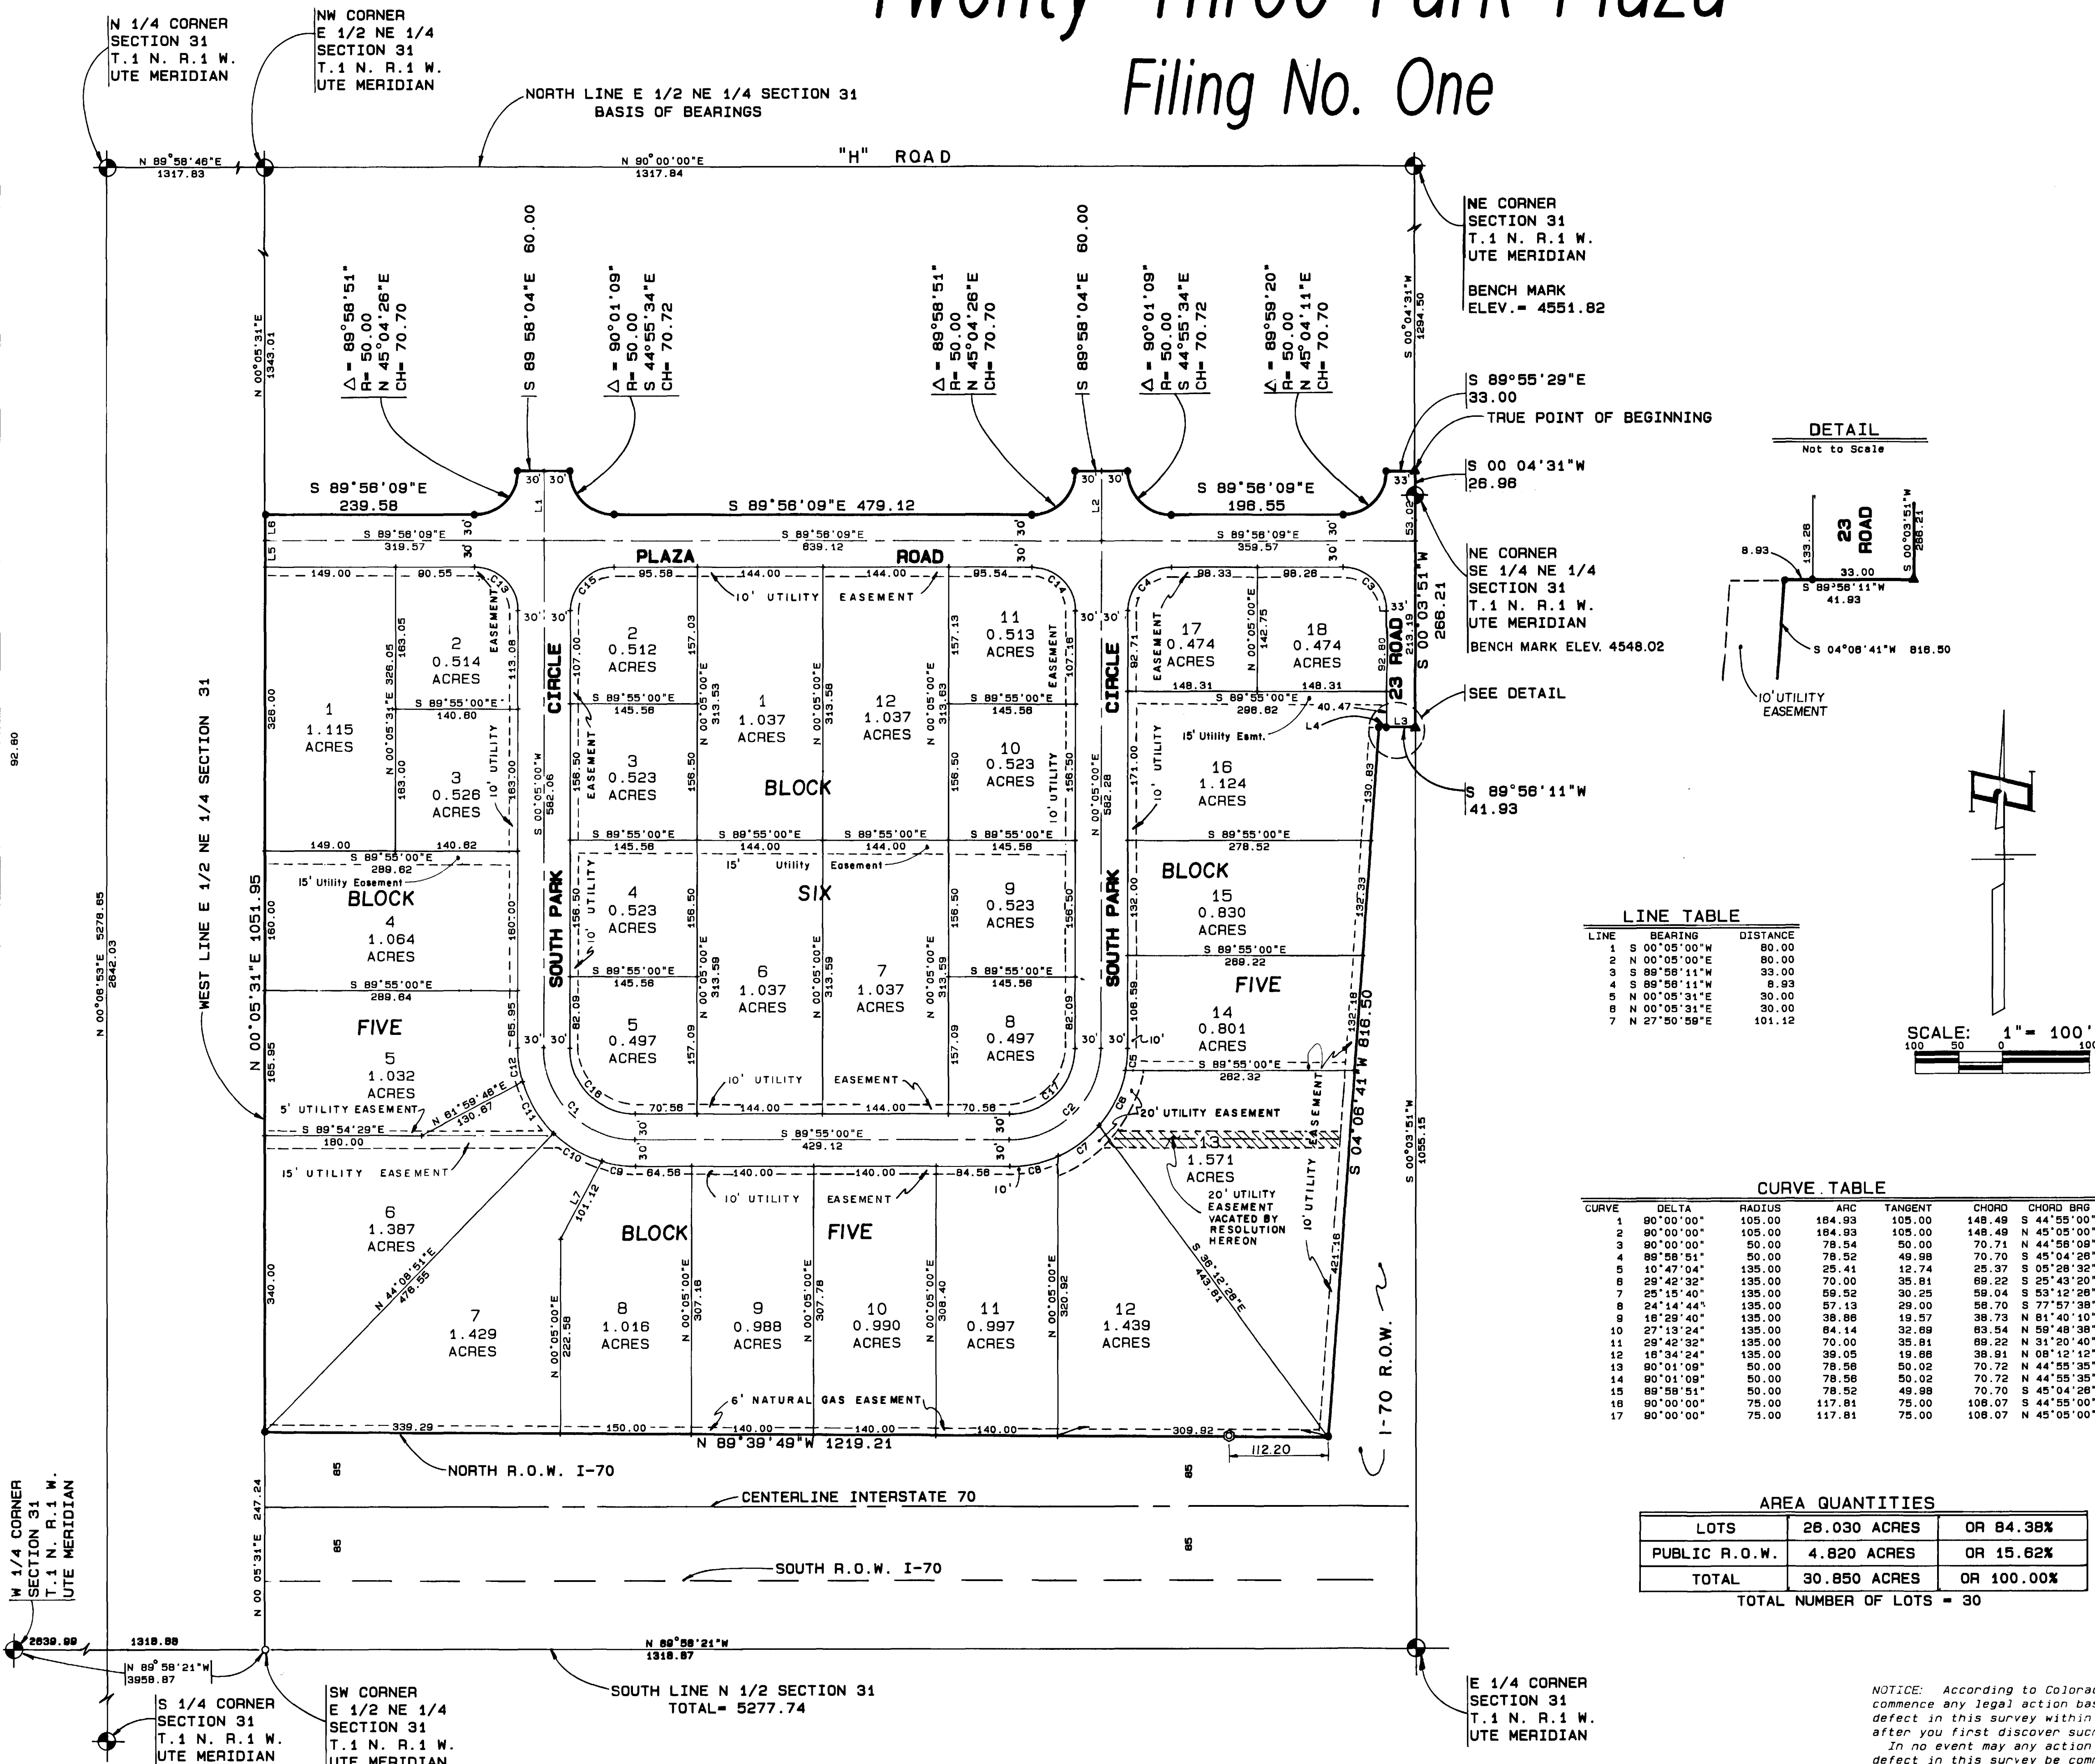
Twenty Three Park Plaza
Filing No. One

N 1/4 CORNER SECTION 31 T.1 N. R.1 W. UTE MERIDIAN

NW CORNER E 1/2 NE 1/4 SECTION 31 T.1 N. R.1 W. UTE MERIDIAN

NORTH LINE E 1/2 NE 1/4 SECTION 31 BASIS OF BEARINGS

N 89°58'46"E 1317.83

"H" ROAD

N 90°00'00"E 1317.84

NE CORNER SECTION 31 T.1 N. R.1 W. UTE MERIDIAN

BENCH MARK ELEV.= 4551.82

$\Delta$ = 89°58'51" R= 50.00 N 45°04'26"E CH= 70.70

S 89 58'04"E 60.00

$\Delta$ = 90°01'09" R= 50.00 S 44°55'34"E CH= 70.72

$\Delta$ = 89°58'51" R= 50.00 N 45°04'26"E CH= 70.70

S 89°58'04"E 60.00

$\Delta$ = 90°01'09" R= 50.00 S 44°55'34"E CH= 70.72

$\Delta$ = 89°59'20" R= 50.00 N 45°04'11"E CH= 70.70

S 00°04'31"W 1294.50

N 00°05'31"E 1343.01

S 89°55'29"E 33.00

TRUE POINT OF BEGINNING

S 00 04'31"W 26.98

NE CORNER SE 1/4 NE 1/4 SECTION 31 T.1 N. R.1 W. UTE MERIDIAN

BENCH MARK ELEV. 4548.02

SEE DETAIL

S 89°58'11"W 41.93

DETAIL
Not to Scale

8.93 133.26 23 ROAD S 00°03'51"W 266.21 33.00 S 89°58'11"W 41.93 S 04°06'41"W 816.50 10' UTILITY EASEMENT

S 89°58'09"E 239.58
S 89°58'09"E 479.12
S 89°58'09"E 198.55
S 89°58'09"E 319.57
S 89°58'09"E 839.12
S 89°58'09"E 359.57
30' 30' 30' 30' 30' 33' 33' 53.02
L1 L2 L3 L4 L5 L6 L7

PLAZA ROAD

149.00 90.55 C13 95.58 C15 144.00 144.00 95.54 C14 C4 98.33 98.26 C3

10' UTILITY EASEMENT

2 0.514 ACRES
326.00 163.05 113.08
S 89°55'00"E 140.80
1 1.115 ACRES
N 00°05'31"E 326.05
3 0.526 ACRES
163.00 10' UTILITY 163.00
149.00 140.82
S 89°55'00"E 289.62
15' Utility Easement
BLOCK
4 1.064 ACRES
160.00 160.00
S 89°55'00"E 289.64
FIVE
5 1.032 ACRES
185.95 85.95
5' UTILITY EASEMENT
N 81°59'46"E 130.87
S 89°54'29"E 180.00
15' UTILITY EASEMENT

CIRCLE
SOUTH PARK
S 00°05'00"W 582.06
107.00 156.50 156.50 82.09
10' UTILITY 15' EASEMENT

2 0.512 ACRES 157.03
S 89°55'00"E 145.58
3 0.523 ACRES 156.50
N 00°05'00"E 313.53
1 1.037 ACRES
N 00°05'00"E 313.58
12 1.037 ACRES
N 00°05'00"E 313.63
11 0.513 ACRES 157.13
S 89°55'00"E 145.58
10 0.523 ACRES 156.50
107.18 158.50 10' UTILITY EASEMENT
BLOCK SIX
S 89°55'00"E 145.58 S 89°55'00"E 144.00 S 89°55'00"E 144.00 S 89°55'00"E 145.58
15' Utility Easement
4 0.523 ACRES 156.50
S 89°55'00"E 145.58
5 0.497 ACRES 157.09
N 00°05'00"E 313.59
6 1.037 ACRES
N 00°05'00"E 313.59
7 1.037 ACRES
N 00°05'00"E 313.59
9 0.523 ACRES 156.50
S 89°55'00"E 145.58
8 0.497 ACRES 157.09
N 00°05'00"E 582.28
70.56 144.00 144.00 70.56
10' UTILITY EASEMENT
C16 C17 C12 C11 C1 C2

S 89°55'00"E 429.12

CIRCLE SOUTH PARK
92.71 132.00 106.59
17 0.474 ACRES
N 00°05'00"E 142.75
18 0.474 ACRES
148.31 148.31
S 89°55'00"E 298.62
40.47
15' Utility Esmt.
16 1.124 ACRES
171.00 10' UTILITY
130.83
S 89°55'00"E 278.52
BLOCK
15 0.830 ACRES
132.33
S 89°55'00"E 289.22
FIVE
14 0.801 ACRES
132.18
S 89°55'00"E 282.32
10'
C5 C6 C7 C8
20' UTILITY EASEMENT
13 1.571 ACRES
20' UTILITY EASEMENT VACATED BY RESOLUTION HEREON
10' UTILITY EASEMENT
421.16
S 04°06'41"W 816.50
23 ROAD 213.19 S 00°03'51"W 266.21 92.80

C10 C9 64.56 140.00 140.00 84.56
10' UTILITY EASEMENT

6 1.387 ACRES
N 44°08'51"E 476.55
340.00
7 1.429 ACRES
101.12
BLOCK FIVE
N 00°05'00"E 222.58
8 1.016 ACRES
N 00°05'00"E 307.18
9 0.988 ACRES
N 00°05'00"E 307.78
10 0.990 ACRES
N 00°05'00"E 308.40
11 0.997 ACRES
N 00°05'00"E 320.92
12 1.439 ACRES
S 38°12'28"E 443.81

6' NATURAL GAS EASEMENT

339.29 150.00 140.00 140.00 140.00 309.92
N 89°39'49"W 1219.21
112.20

I-70 R.O.W.

WEST LINE E 1/2 NE 1/4 SECTION 31
N 00°05'31"E 1051.95

N 00°08'53"E 5278.65 2642.03

92.80

NORTH R.O.W. I-70
85 85
CENTERLINE INTERSTATE 70
85 85
SOUTH R.O.W. I-70
N 00 05'31"E 247.24

W 1/4 CORNER SECTION 31 T.1 N. R.1 W. UTE MERIDIAN

2639.99 1318.88
N 89°58'21"W 1318.87
N 89°58'21"W 3958.87

S 1/4 CORNER SECTION 31 T.1 N. R.1 W. UTE MERIDIAN

SW CORNER E 1/2 NE 1/4 SECTION 31 T.1 N. R.1 W. UTE MERIDIAN

SOUTH LINE N 1/2 SECTION 31 TOTAL= 5277.74

E 1/4 CORNER SECTION 31 T.1 N. R.1 W. UTE MERIDIAN

S 00°03'51"W 1055.15

LINE TABLE

| LINE | BEARING | DISTANCE |
|---|---|---|
| 1 | S 00°05'00"W | 80.00 |
| 2 | N 00°05'00"E | 80.00 |
| 3 | S 89°58'11"W | 33.00 |
| 4 | S 89°58'11"W | 8.93 |
| 5 | N 00°05'31"E | 30.00 |
| 6 | N 00°05'31"E | 30.00 |
| 7 | N 27°50'58"E | 101.12 |

SCALE: 1"= 100'
100 50 0 100

CURVE TABLE

| CURVE | DELTA | RADIUS | ARC | TANGENT | CHORD | CHORD BRG |
|---|---|---|---|---|---|---|
| 1 | 90°00'00" | 105.00 | 164.93 | 105.00 | 148.49 | S 44°55'00" |
| 2 | 90°00'00" | 105.00 | 164.93 | 105.00 | 148.49 | N 45°05'00" |
| 3 | 90°00'00" | 50.00 | 78.54 | 50.00 | 70.71 | N 44°56'08" |
| 4 | 89°58'51" | 50.00 | 78.52 | 49.98 | 70.70 | S 45°04'26" |
| 5 | 10°47'04" | 135.00 | 25.41 | 12.74 | 25.37 | S 05°28'32" |
| 6 | 29°42'32" | 135.00 | 70.00 | 35.81 | 69.22 | S 25°43'20" |
| 7 | 25°15'40" | 135.00 | 59.52 | 30.25 | 59.04 | S 53°12'26" |
| 8 | 24°14'44" | 135.00 | 57.13 | 29.00 | 56.70 | S 77°57'38" |
| 9 | 16°29'40" | 135.00 | 38.86 | 19.57 | 38.73 | N 81°40'10" |
| 10 | 27°13'24" | 135.00 | 64.14 | 32.69 | 63.54 | N 59°48'38" |
| 11 | 29°42'32" | 135.00 | 70.00 | 35.81 | 69.22 | N 31°20'40" |
| 12 | 16°34'24" | 135.00 | 39.05 | 19.66 | 38.91 | N 08°12'12" |
| 13 | 90°01'09" | 50.00 | 78.56 | 50.02 | 70.72 | N 44°55'35" |
| 14 | 90°01'09" | 50.00 | 78.56 | 50.02 | 70.72 | N 44°55'35" |
| 15 | 89°58'51" | 50.00 | 78.52 | 49.98 | 70.70 | S 45°04'26" |
| 16 | 90°00'00" | 75.00 | 117.81 | 75.00 | 106.07 | S 44°55'00" |
| 17 | 90°00'00" | 75.00 | 117.81 | 75.00 | 106.07 | N 45°05'00" |

AREA QUANTITIES

| LOTS | 26.030 ACRES | OR 84.38% |
|---|---|---|
| PUBLIC R.O.W. | 4.820 ACRES | OR 15.62% |
| TOTAL | 30.850 ACRES | OR 100.00% |

TOTAL NUMBER OF LOTS = 30

NOTICE: According to Colora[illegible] commence any legal action bas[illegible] defect in this survey within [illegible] after you first discover suc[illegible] In no event may any action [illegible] defect in this survey be com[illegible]